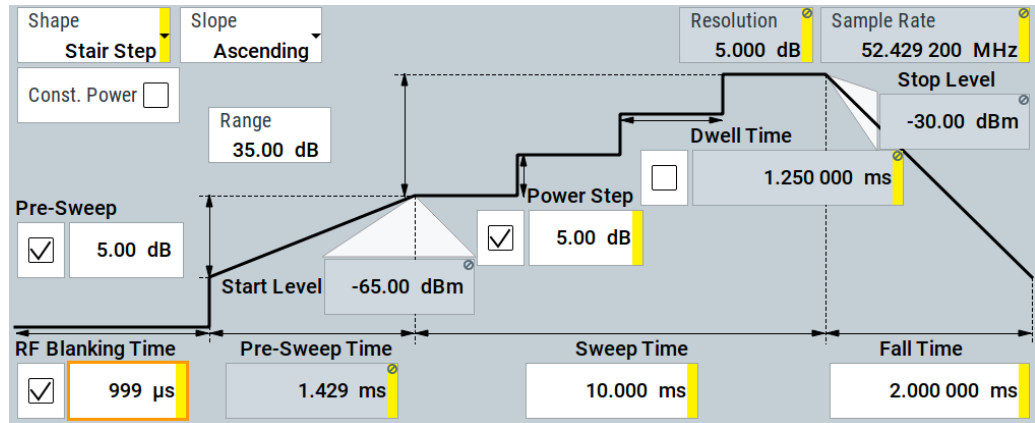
Shape
Stair Step

Slope
Ascending

Resolution
5.000 dB

Sample Rate
52.429 200 MHz

Const. Power

Stop Level
-30.00 dBm

Range
35.00 dB

Dwell Time
1.250 000 ms

Power Step
5.00 dB

Pre-Sweep
5.00 dB

Start Level
-65.00 dBm

RF Blanking Time
999 µs

Pre-Sweep Time
1.429 ms

Sweep Time
10.000 ms

Fall Time
2.000 000 ms